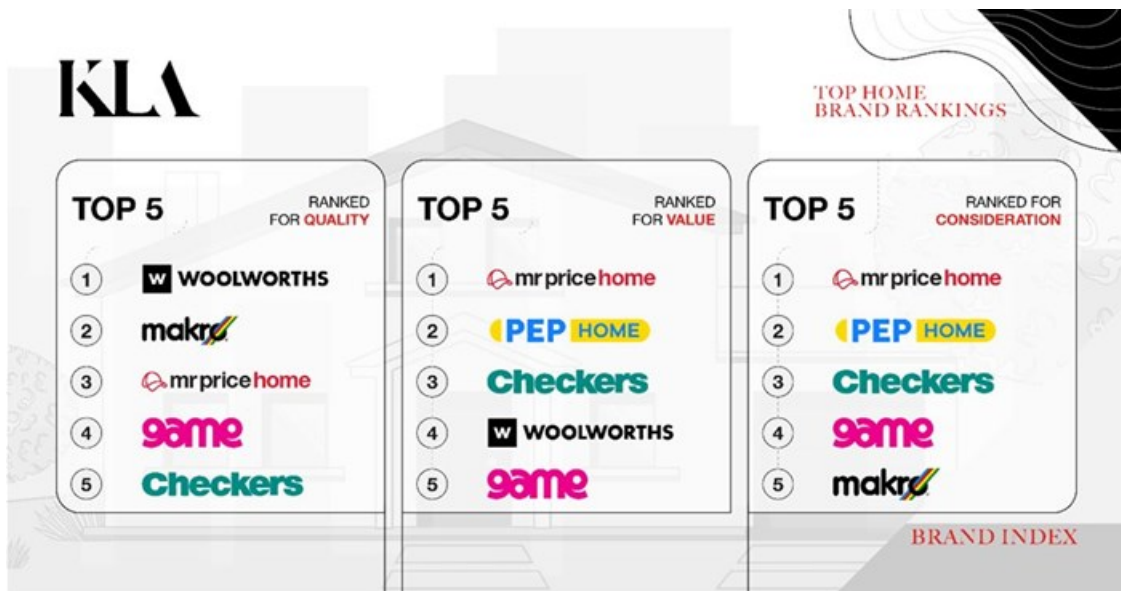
KLA

TOP HOME BRAND RANKINGS

TOP 5 RANKED FOR QUALITY
1 W WOOLWORTHS
2 makro
3 mr price home
4 game
5 Checkers

TOP 5 RANKED FOR VALUE
1 mr price home
2 PEP HOME
3 Checkers
4 W WOOLWORTHS
5 game

TOP 5 RANKED FOR CONSIDERATION
1 mr price home
2 PEP HOME
3 Checkers
4 game
5 makro

BRAND INDEX